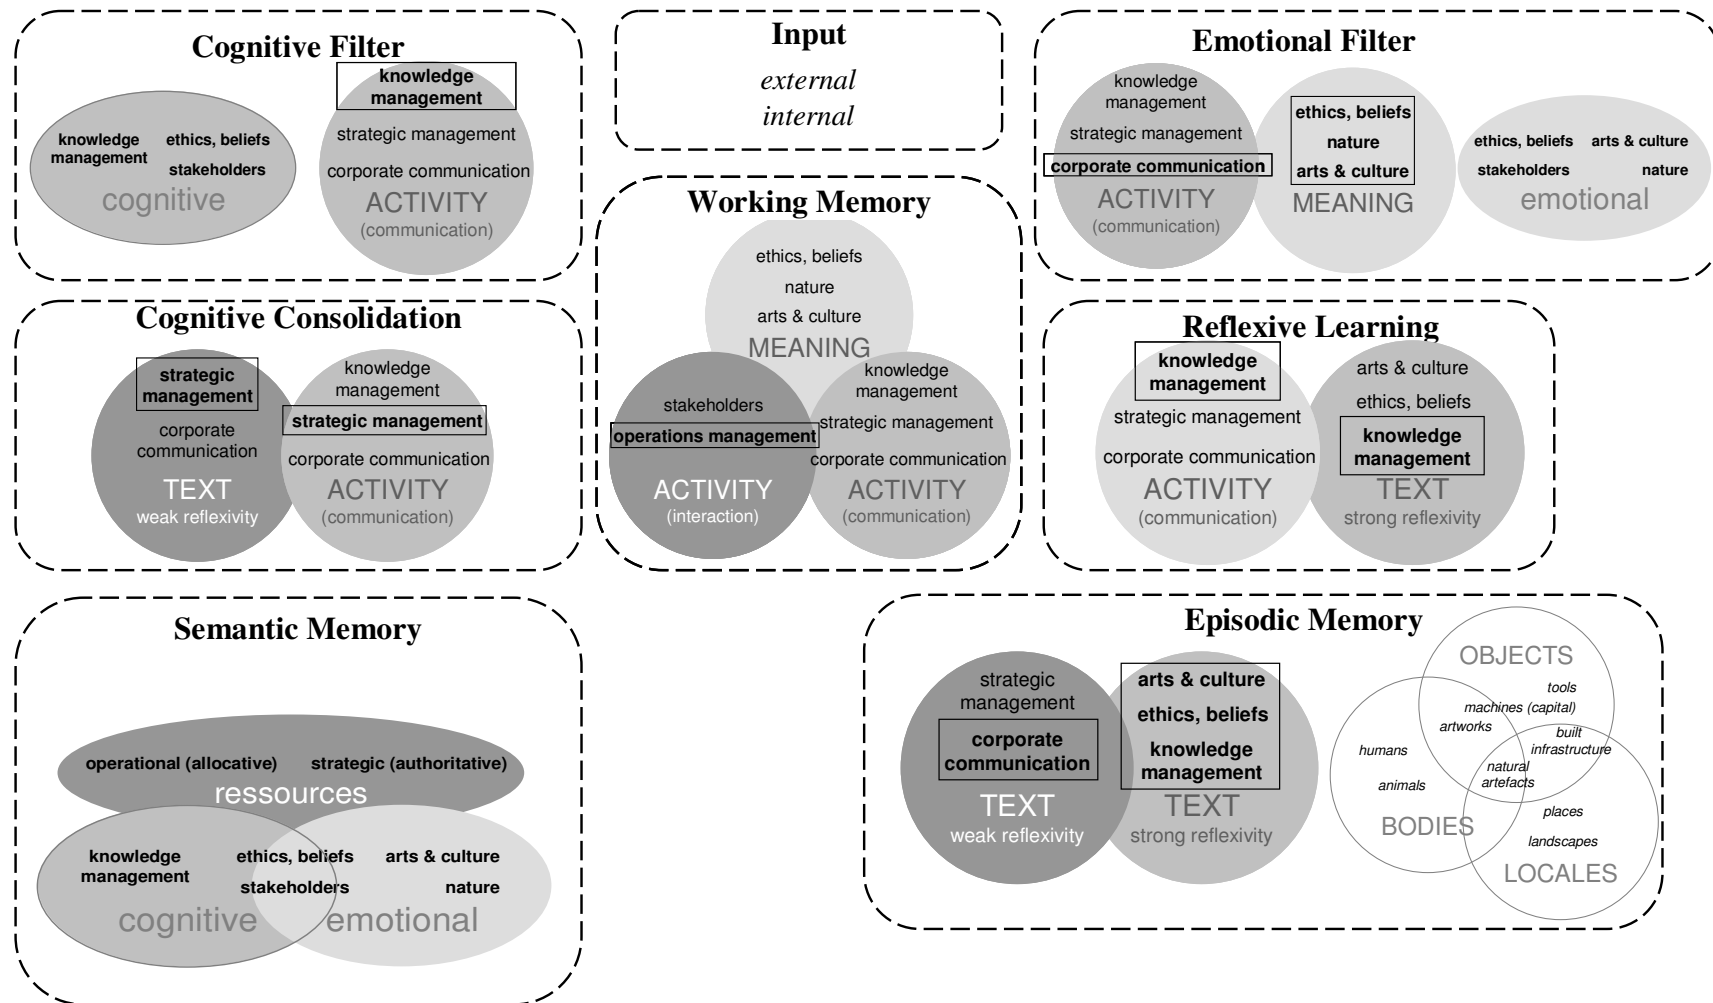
Cognitive Filter

knowledge management
ethics, beliefs
stakeholders
cognitive

knowledge management
strategic management
corporate communication
ACTIVITY
(communication)

Input
external
internal

Emotional Filter

knowledge management
strategic management
corporate communication
ACTIVITY
(communication)

ethics, beliefs
nature
arts & culture
MEANING

ethics, beliefs
arts & culture
stakeholders
nature
emotional

Working Memory

ethics, beliefs
nature
arts & culture
MEANING

stakeholders
operations management
ACTIVITY
(interaction)

knowledge management
strategic management
corporate communication
ACTIVITY
(communication)

Cognitive Consolidation

strategic management
corporate communication
TEXT
weak reflexivity

knowledge management
strategic management
corporate communication
ACTIVITY
(communication)

Reflexive Learning

knowledge management
strategic management
corporate communication
ACTIVITY
(communication)

arts & culture
ethics, beliefs
knowledge management
TEXT
strong reflexivity

Semantic Memory

operational (allocative)
strategic (authoritative)
ressources

knowledge management
ethics, beliefs
stakeholders
arts & culture
nature
cognitive
emotional

Episodic Memory

strategic management
corporate communication
TEXT
weak reflexivity

arts & culture
ethics, beliefs
knowledge management
TEXT
strong reflexivity

OBJECTS
tools
machines (capital)
artworks
built infrastructure
humans
animals
natural artefacts
places
landscapes
BODIES
LOCALES